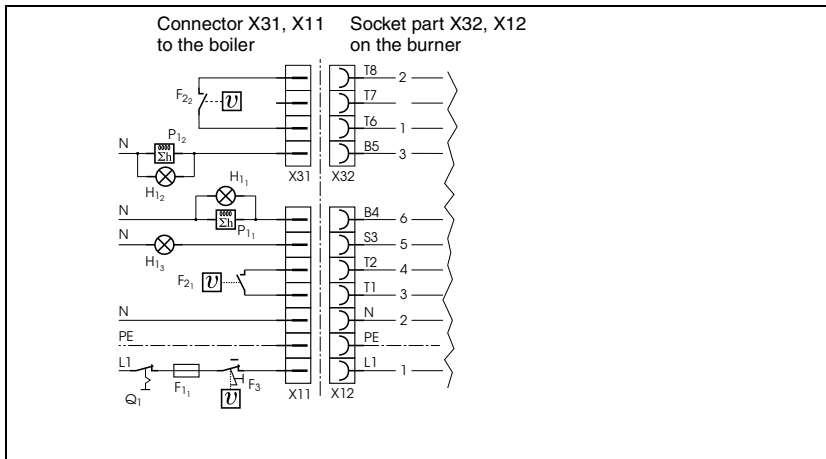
Connector X31, X11 to the boiler

Socket part X32, X12 on the burner

$F_{2_2}$ $\upsilon$

N $P_{1_2}$ $\Sigma h$ $H_{1_2}$

X31 X32

T8 2
T7
T6 1
B5 3

N $H_{1_1}$ $\Sigma h$ $P_{1_1}$

N $H_{1_3}$

$F_{2_1}$ $\upsilon$

N

PE

L1 $F_{1_1}$ $F_3$ $Q_1$ $\upsilon$

X11 X12

B4 6
S3 5
T2 4
T1 3
N 2
PE
L1 1